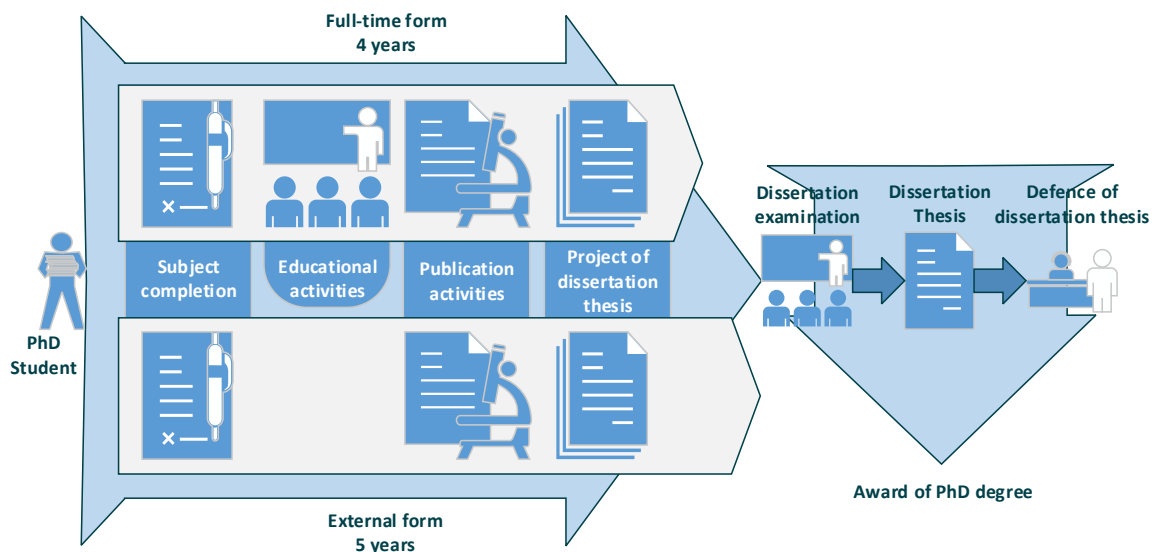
Full-time form
4 years

PhD Student

Subject completion

Educational activities

Publication activities

Project of dissertation thesis

Dissertation examination

Dissertation Thesis

Defence of dissertation thesis

Award of PhD degree

External form
5 years